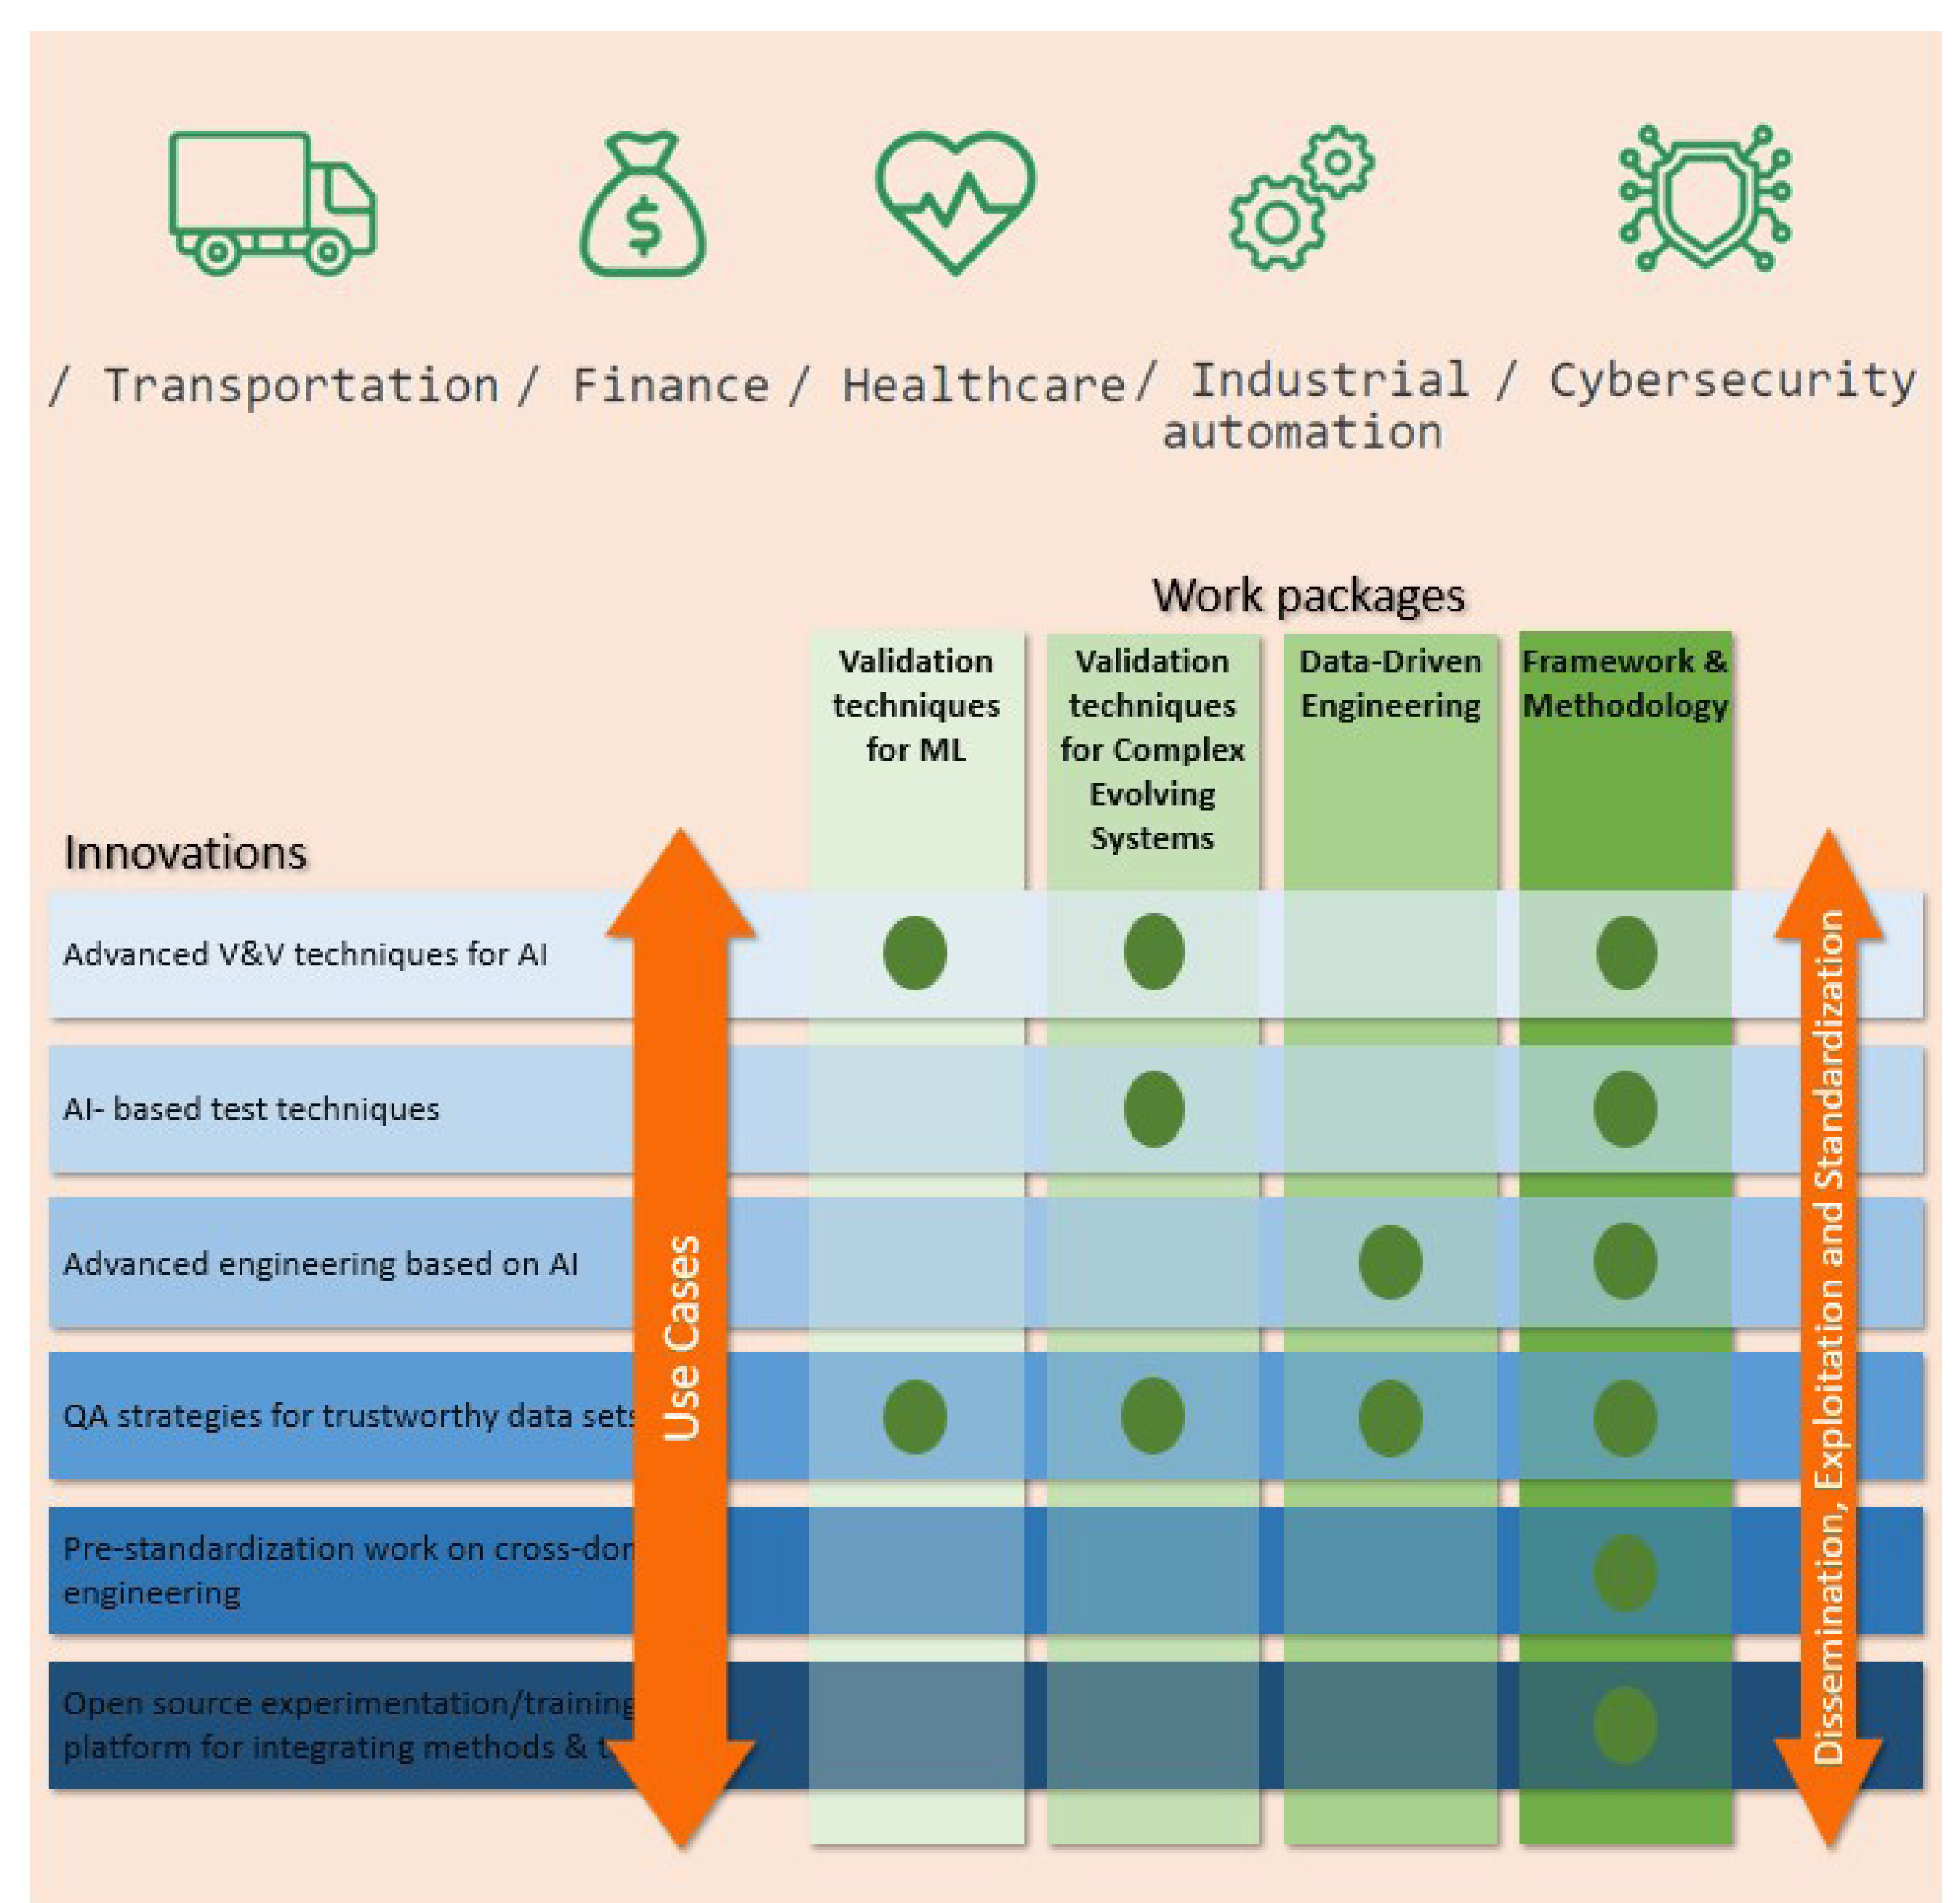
/ Transportation / Finance / Healthcare / Industrial automation / Cybersecurity

Work packages

Validation techniques for ML

Validation techniques for Complex Evolving Systems

Data-Driven Engineering

Framework & Methodology

Innovations

Advanced V&V techniques for AI

AI- based test techniques

Advanced engineering based on AI

QA strategies for trustworthy data sets

Pre-standardization work on cross-dom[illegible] engineering

Open source experimentation/training platform for integrating methods & t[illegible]

Use Cases

Dissemination, Exploitation and Standardization